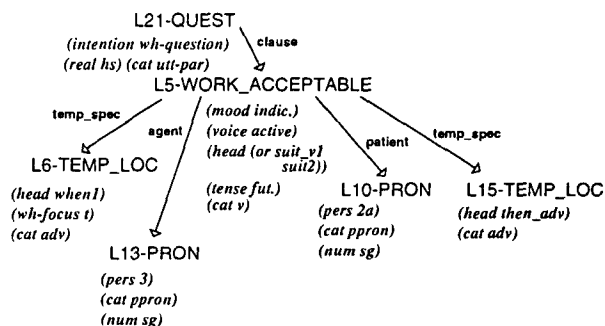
L21-QUEST
(intention wh-question)
(real hs) (cat utt-par)
clause
L5-WORK_ACCEPTABLE
temp_spec
agent
(mood indic.)
(voice active)
(head (or suit_v1 suit2))
(tense fut.)
(cat v)
patient
temp_spec
L6-TEMP_LOC
(head when1)
(wh-focus t)
(cat adv)
L10-PRON
(pers 2a)
(cat ppron)
(num sg)
L15-TEMP_LOC
(head then_adv)
(cat adv)
L13-PRON
(pers 3)
(cat ppron)
(num sg)